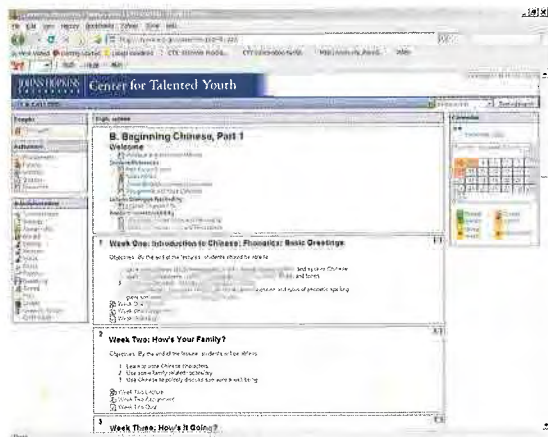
JOHNS HOPKINS Center for Talented Youth

B. Beginning Chinese, Part 1

Welcome

1 Week One: Introduction to Chinese; Phonetics; Basic Greetings

Objectives: By the end of the lesson, students should be able to

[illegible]

2 Week Two: How's Your Family?

Objectives: By the end of the lesson, students will be able to

1. Learn some Chinese characters
2. Use some family related vocabulary
3. Use Chinese to politely discuss someone's well being

Week Two Lecture
Week Two Assignment
Week Two Quiz

3 Week Three: How's It Going?